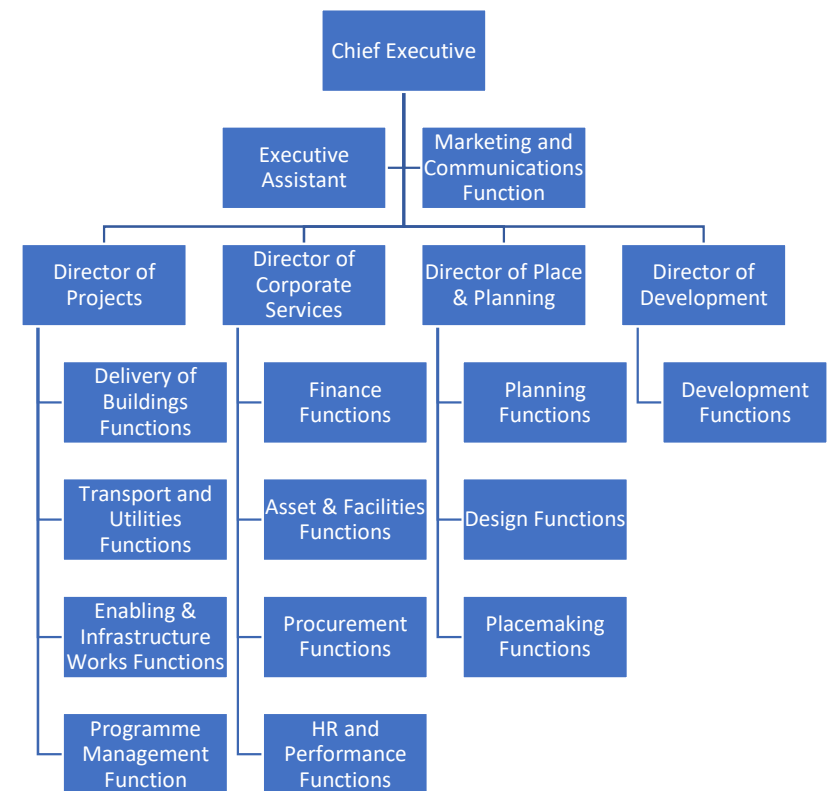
Chief Executive

Executive Assistant

Marketing and Communications Function

Director of Projects

Delivery of Buildings Functions

Transport and Utilities Functions

Enabling & Infrastructure Works Functions

Programme Management Function

Director of Corporate Services

Finance Functions

Asset & Facilities Functions

Procurement Functions

HR and Performance Functions

Director of Place & Planning

Planning Functions

Design Functions

Placemaking Functions

Director of Development

Development Functions